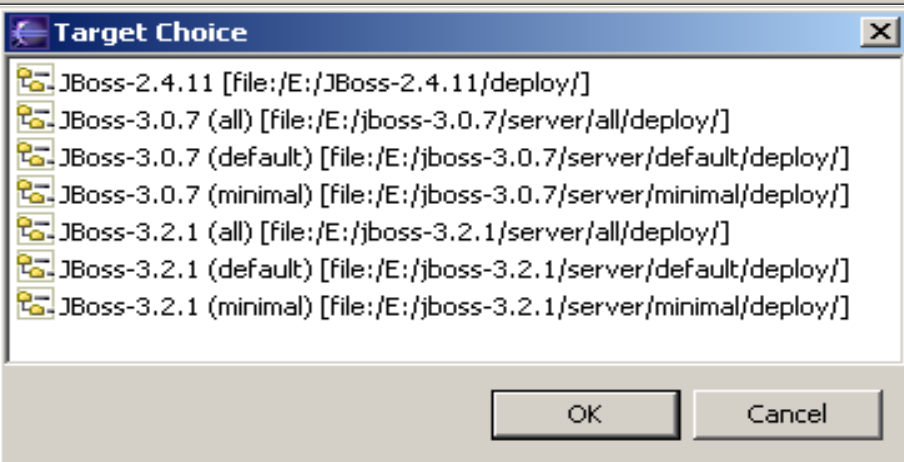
Target Choice

JBoss-2.4.11 [file:/E:/JBoss-2.4.11/deploy/]
JBoss-3.0.7 (all) [file:/E:/jboss-3.0.7/server/all/deploy/]
JBoss-3.0.7 (default) [file:/E:/jboss-3.0.7/server/default/deploy/]
JBoss-3.0.7 (minimal) [file:/E:/jboss-3.0.7/server/minimal/deploy/]
JBoss-3.2.1 (all) [file:/E:/jboss-3.2.1/server/all/deploy/]
JBoss-3.2.1 (default) [file:/E:/jboss-3.2.1/server/default/deploy/]
JBoss-3.2.1 (minimal) [file:/E:/jboss-3.2.1/server/minimal/deploy/]

OK
Cancel